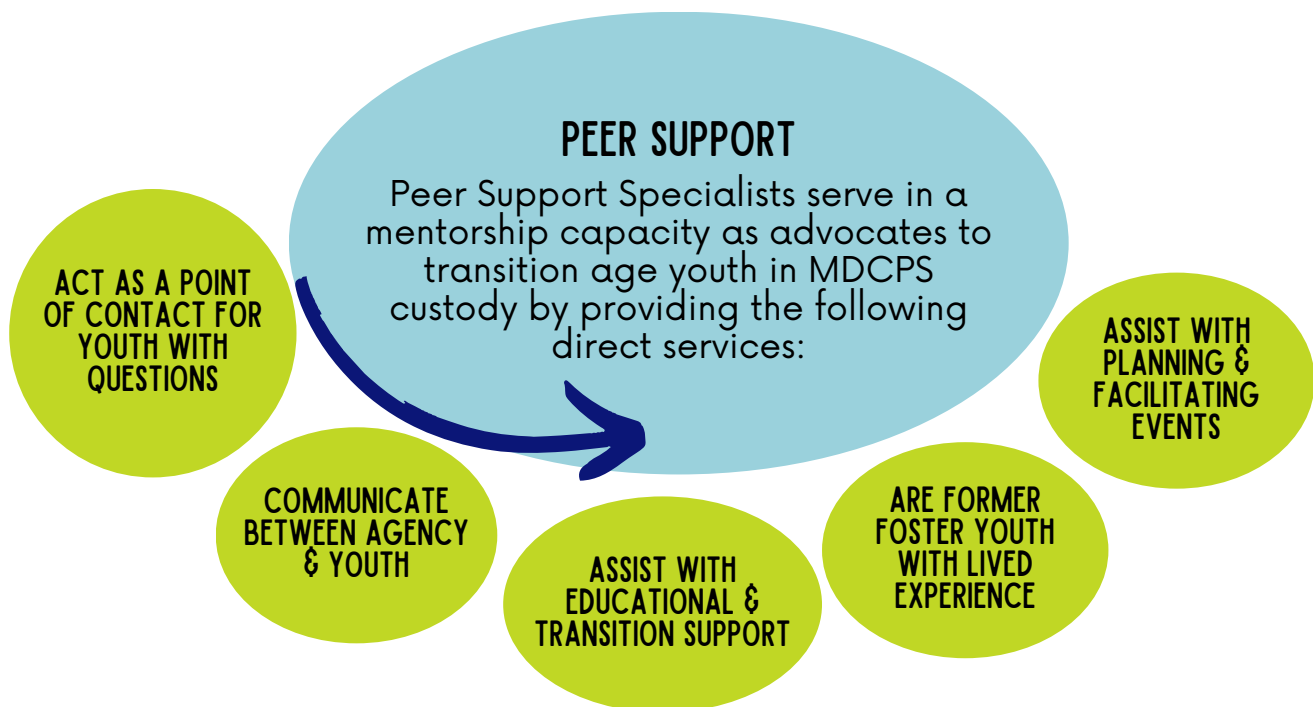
PEER SUPPORT

Peer Support Specialists serve in a mentorship capacity as advocates to transition age youth in MDCPS custody by providing the following direct services:

ACT AS A POINT OF CONTACT FOR YOUTH WITH QUESTIONS

COMMUNICATE BETWEEN AGENCY & YOUTH

ASSIST WITH EDUCATIONAL & TRANSITION SUPPORT

ARE FORMER FOSTER YOUTH WITH LIVED EXPERIENCE

ASSIST WITH PLANNING & FACILITATING EVENTS